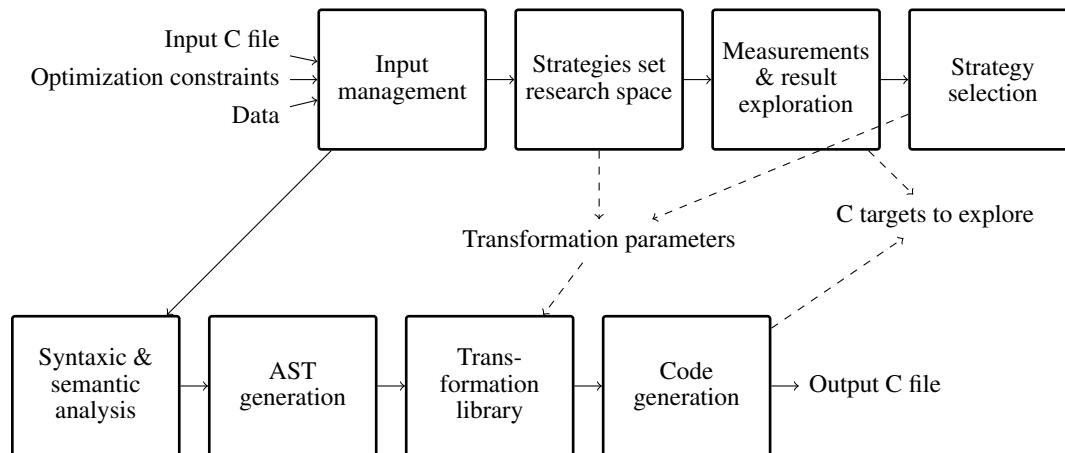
Input C file
Optimization constraints
Data

Input management

Strategies set research space

Measurements & result exploration

Strategy selection

Transformation parameters

C targets to explore

Syntaxic & semantic analysis

AST generation

Transformation library

Code generation

Output C file